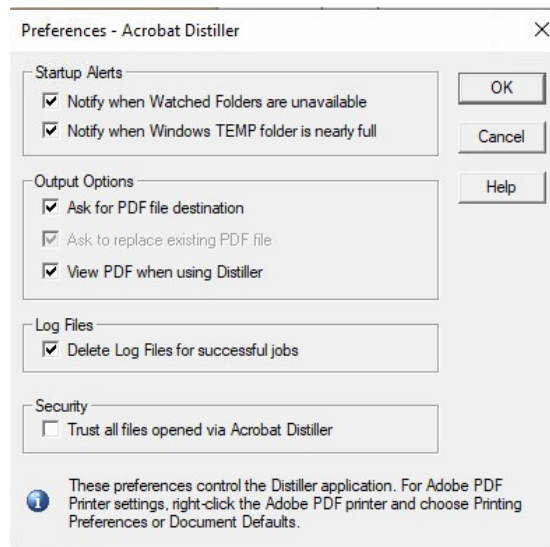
Preferences - Acrobat Distiller

X

Startup Alerts

☑ Notify when Watched Folders are unavailable

☑ Notify when Windows TEMP folder is nearly full

OK

Cancel

Help

Output Options

☑ Ask for PDF file destination

☑ Ask to replace existing PDF file

☑ View PDF when using Distiller

Log Files

☑ Delete Log Files for successful jobs

Security

☐ Trust all files opened via Acrobat Distiller

These preferences control the Distiller application. For Adobe PDF Printer settings, right-click the Adobe PDF printer and choose Printing Preferences or Document Defaults.